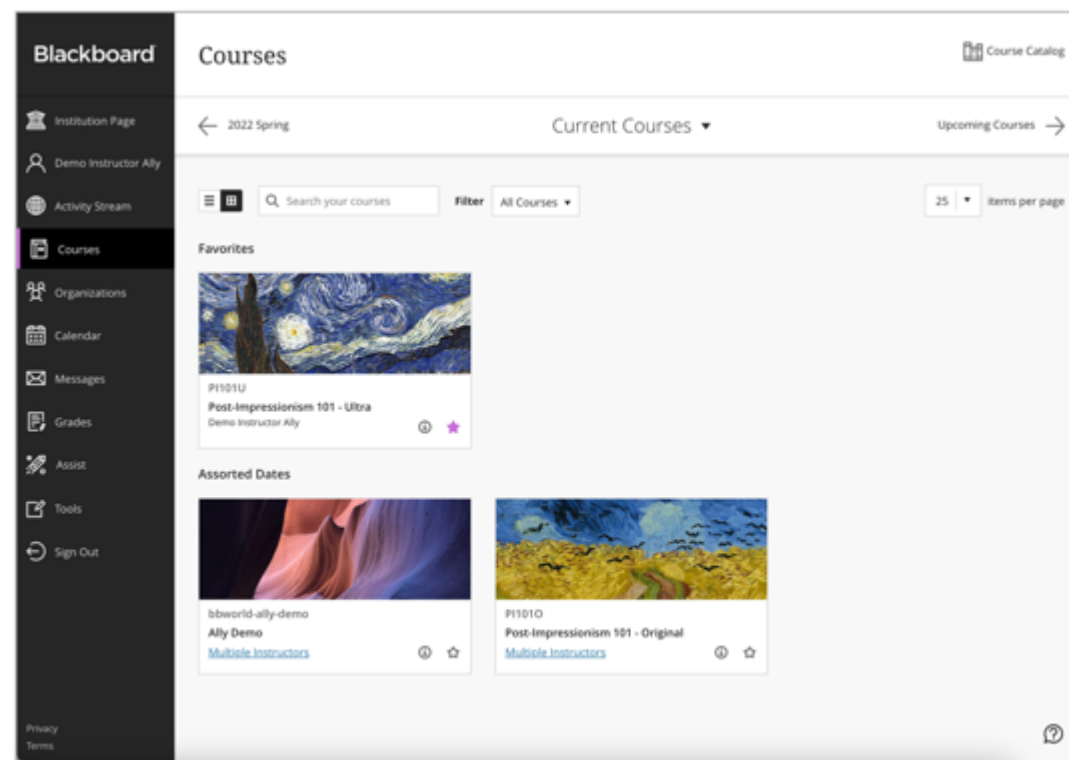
Blackboard

Institution Page

Demo Instructor Ally

Activity Stream

Courses

Organizations

Calendar

Messages

Grades

Assist

Tools

Sign Out

Privacy

Terms

Courses

Course Catalog

2022 Spring

Current Courses

Upcoming Courses

Search your courses

Filter All Courses

25 items per page

Favorites

PI101U

Post-Impressionism 101 - Ultra

Demo Instructor Ally

Assorted Dates

bbworld-ally-demo

Ally Demo

Multiple Instructors

PI101O

Post-Impressionism 101 - Original

Multiple Instructors